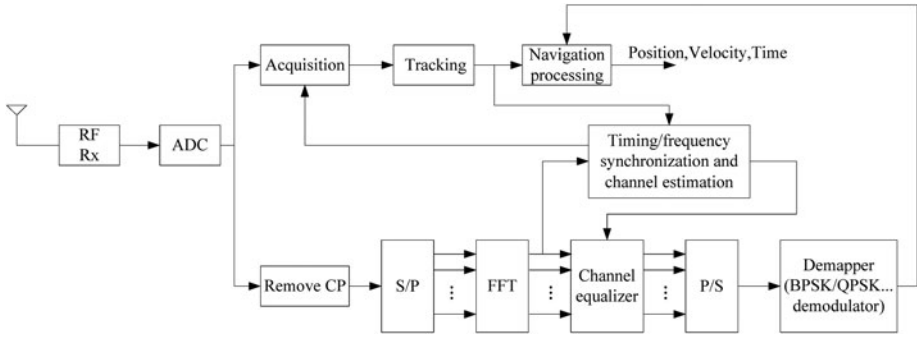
Acquisition
Tracking
Navigation processing
Position,Velocity,Time
RF Rx
ADC
Timing/frequency synchronization and channel estimation
Remove CP
S/P
⋮
FFT
⋮
Channel equalizer
⋮
P/S
Demapper (BPSK/QPSK... demodulator)